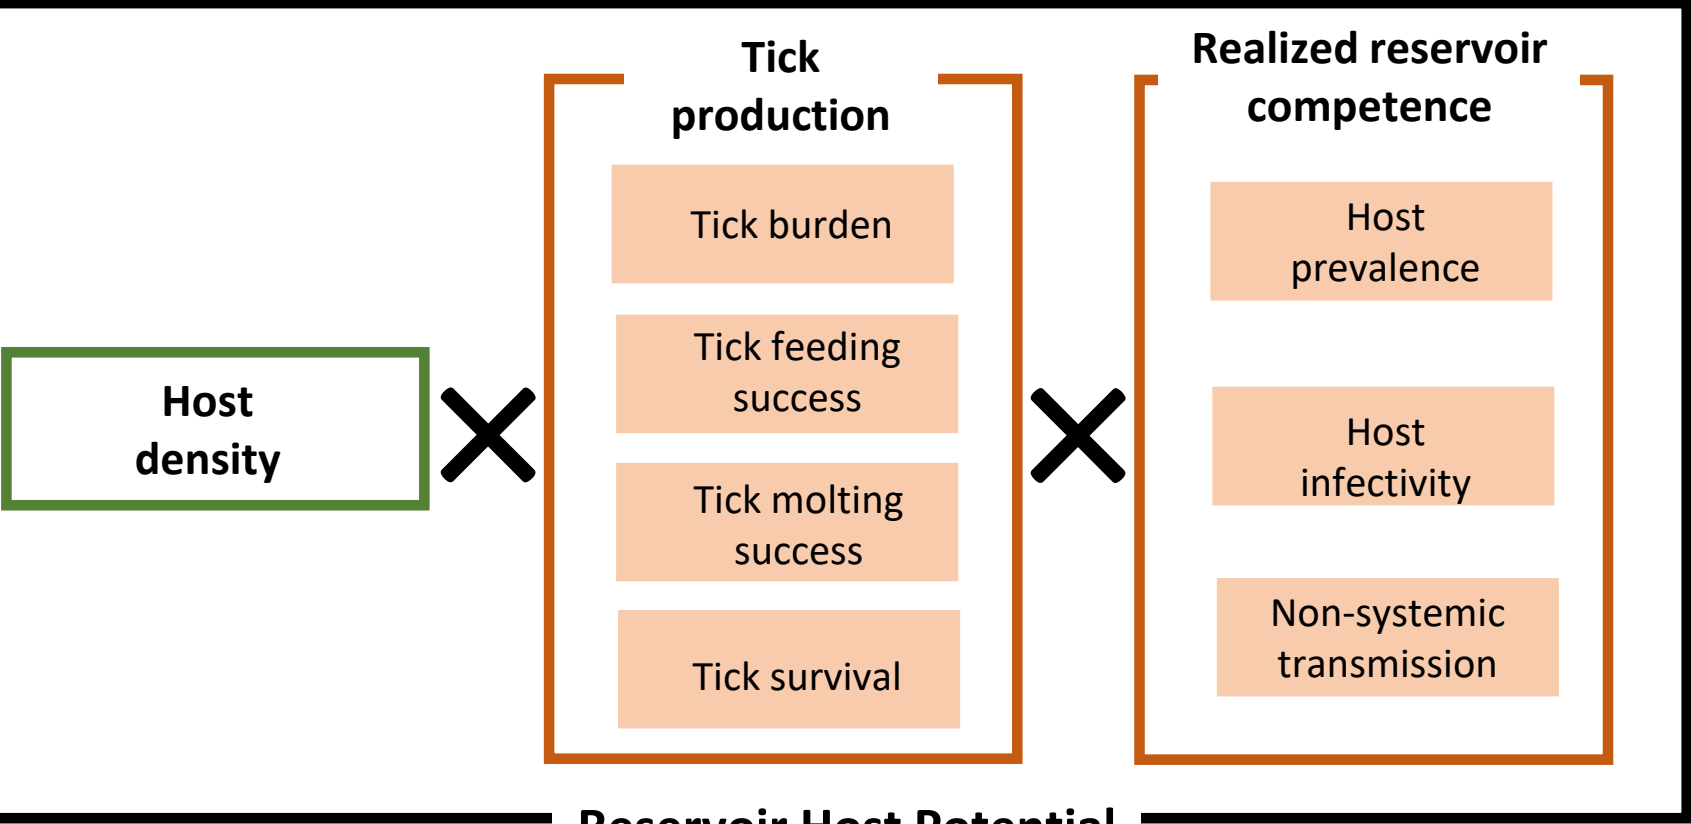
Host density

Tick production

Tick burden

Tick feeding success

Tick molting success

Tick survival

Realized reservoir competence

Host prevalence

Host infectivity

Non-systemic transmission

Reservoir Host Potential